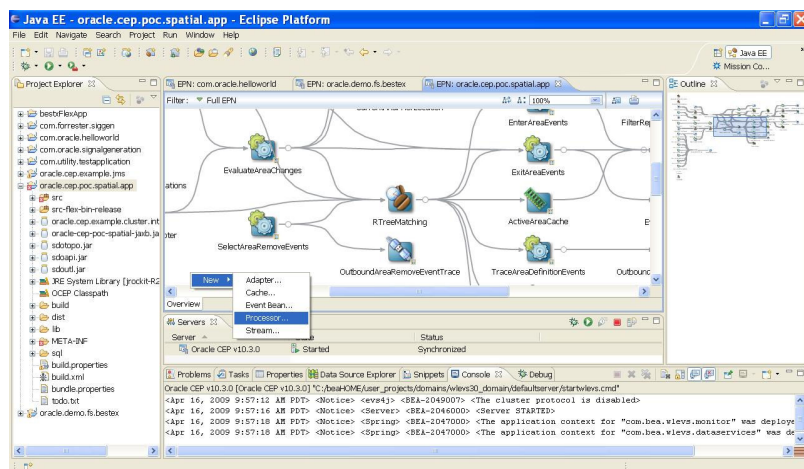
Java EE - oracle.cep.poc.spatial.app - Eclipse Platform

File Edit Navigate Search Project Run Window Help

Java EE
Mission Co...

Project Explorer

bestxFlexApp
com.forrester.siggen
com.oracle.helloworld
com.oracle.signalgeneration
com.utility.testapplication
oracle.cep.example.jms
oracle.cep.poc.spatial.app
src
src-flex-bin-release
oracle.cep.example.cluster.int
oracle-cep-poc-spatial-jaxb.ja
sdotopo.jar
sdoapi.jar
sdoutl.jar
JRE System Library [jrockit-R2
OCEP Classpath
build
dist
lib
META-INF
sql
build.properties
build.xml
bundle.properties
todo.txt
oracle.demo.fs.bestex

EPN: com.oracle.helloworld
EPN: oracle.demo.fs.bestex
EPN: oracle.cep.poc.spatial.app

Filter: Full EPN

100%

EnterAreaEvents
FilterRe
EvaluateAreaChanges
ations
ExitAreaEvents
RTreeMatching
ActiveAreaCache
SelectAreaRemoveEvents
pter
OutboundAreaRemoveEventTrace
TraceAreaDefinitionEvents
Outbound

New
Adapter...
Cache...
Event Bean...
Processor...
Stream...

Overview

Servers

Server
Status
Oracle CEP v10.3.0
Started
Synchronized

Outline

Problems Tasks Properties Data Source Explorer Snippets Console Debug

Oracle CEP v10.3.0 [Oracle CEP v10.3.0] "C:/beaHOME/user_projects/domains/wlevs30_domain/defaultserver/startwlevs.cmd"
<Apr 16, 2009 9:57:12 AM PDT> <Notice> <evs4j> <BEA-2049007> <The cluster protocol is disabled>
<Apr 16, 2009 9:57:16 AM PDT> <Notice> <Server> <BEA-2046000> <Server STARTED>
<Apr 16, 2009 9:57:18 AM PDT> <Notice> <Spring> <BEA-2047000> <The application context for "com.bea.wlevs.monitor" was deploye
<Apr 16, 2009 9:57:18 AM PDT> <Notice> <Spring> <BEA-2047000> <The application context for "com.bea.wlevs.dataservices" was de